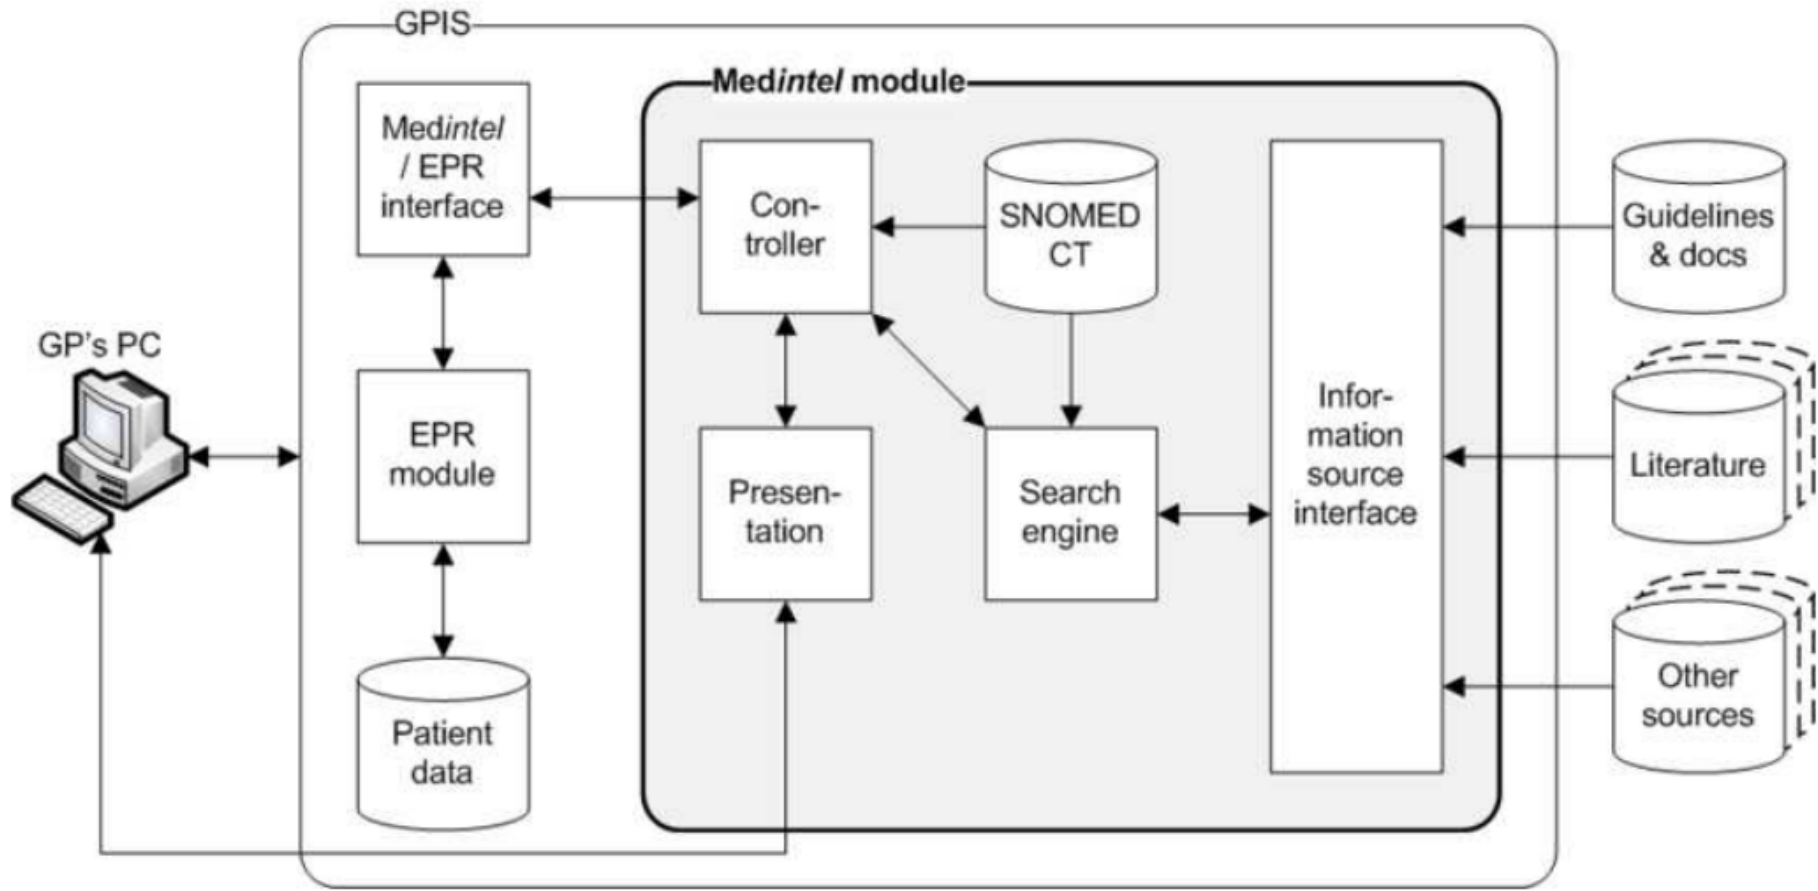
GPIS

GP's PC

Medintel / EPR interface

EPR module

Patient data

Medintel module

Controller

SNOMED CT

Presentation

Search engine

Information source interface

Guidelines & docs

Literature

Other sources